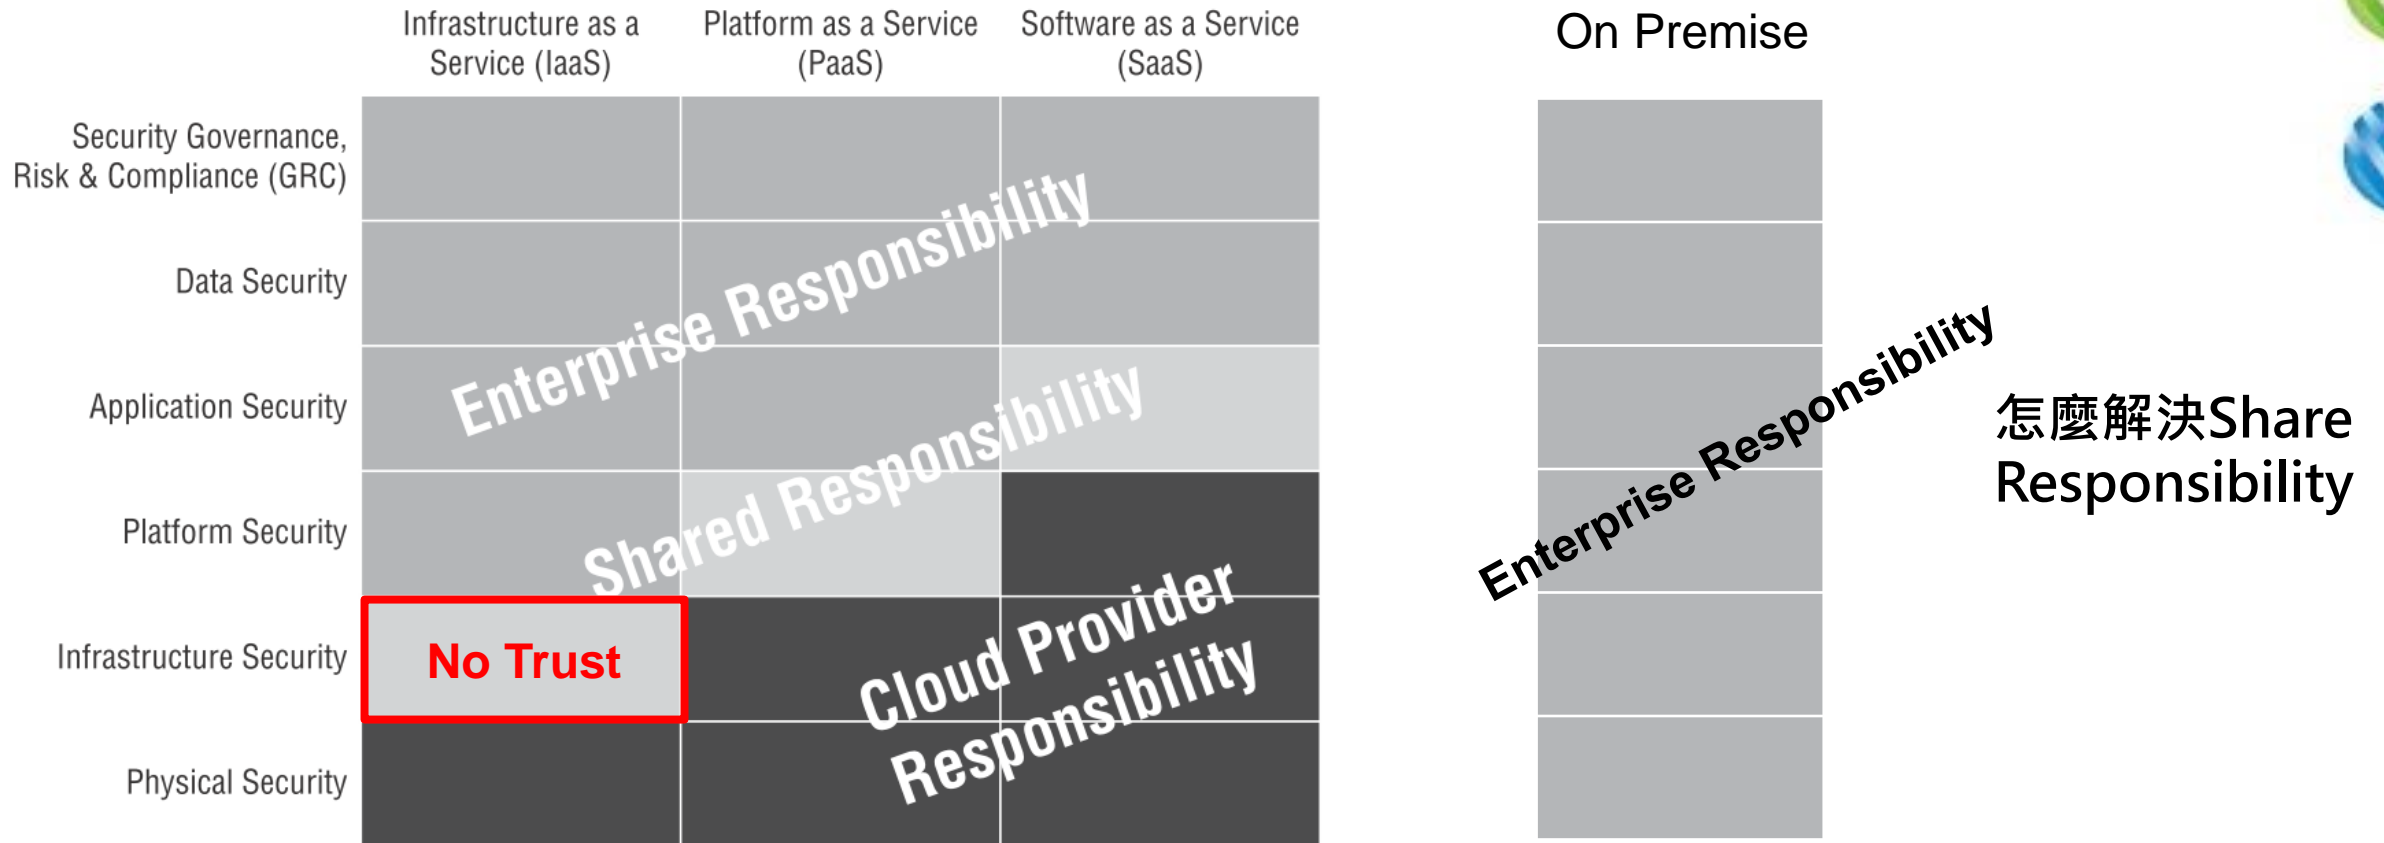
Infrastructure as a Service (IaaS)
Platform as a Service (PaaS)
Software as a Service (SaaS)

Security Governance, Risk & Compliance (GRC)
Data Security
Application Security
Platform Security
Infrastructure Security
Physical Security

Enterprise Responsibility
Shared Responsibility
No Trust
Cloud Provider Responsibility

On Premise
Enterprise Responsibility

怎麼解決Share Responsibility